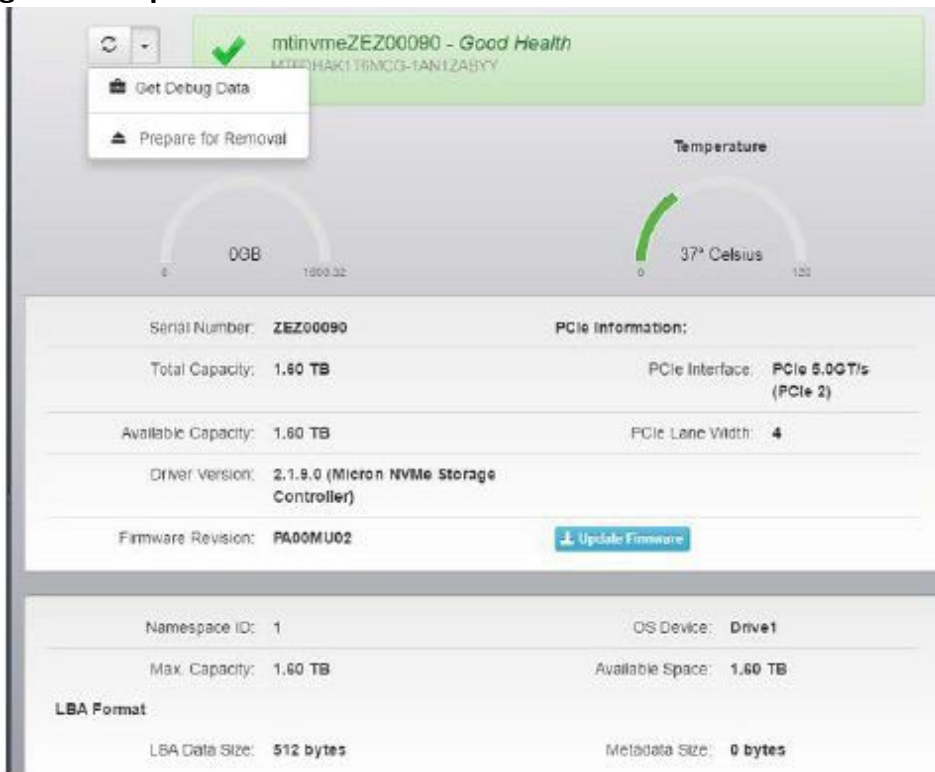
mtinvmeZEZ00090 - Good Health
MTFDHAK1T6MCG-1AN1ZABYY

Get Debug Data

Prepare for Removal

Temperature

0GB
0
1600.32

37° Celsius
0
120

Serial Number: ZEZ00090
PCIe Information:
Total Capacity: 1.60 TB
PCIe Interface: PCIe 5.0GT/s (PCIe 2)
Available Capacity: 1.60 TB
PCIe Lane Width: 4
Driver Version: 2.1.9.0 (Micron NVMe Storage Controller)
Firmware Revision: PA00MU02
Update Firmware

Namespace ID: 1
OS Device: Drive1
Max. Capacity: 1.60 TB
Available Space: 1.60 TB
LBA Format
LBA Data Size: 512 bytes
Metadata Size: 0 bytes